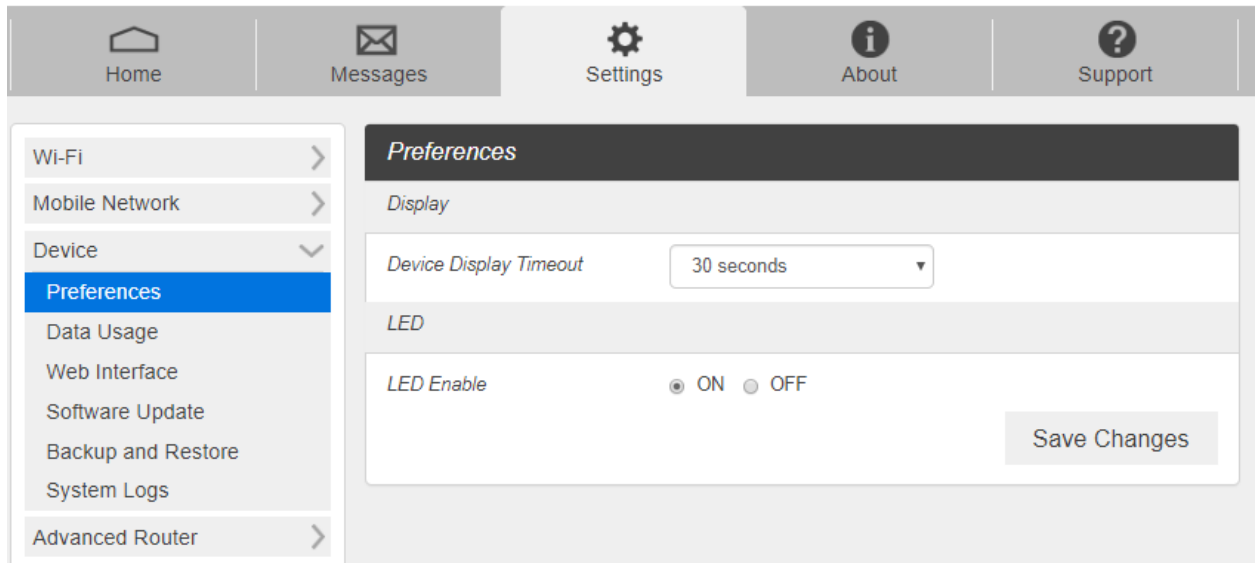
Home
Messages
Settings
About
Support

Wi-Fi
Mobile Network
Device
Preferences
Data Usage
Web Interface
Software Update
Backup and Restore
System Logs
Advanced Router

Preferences
Display
Device Display Timeout
30 seconds
LED
LED Enable
ON
OFF
Save Changes